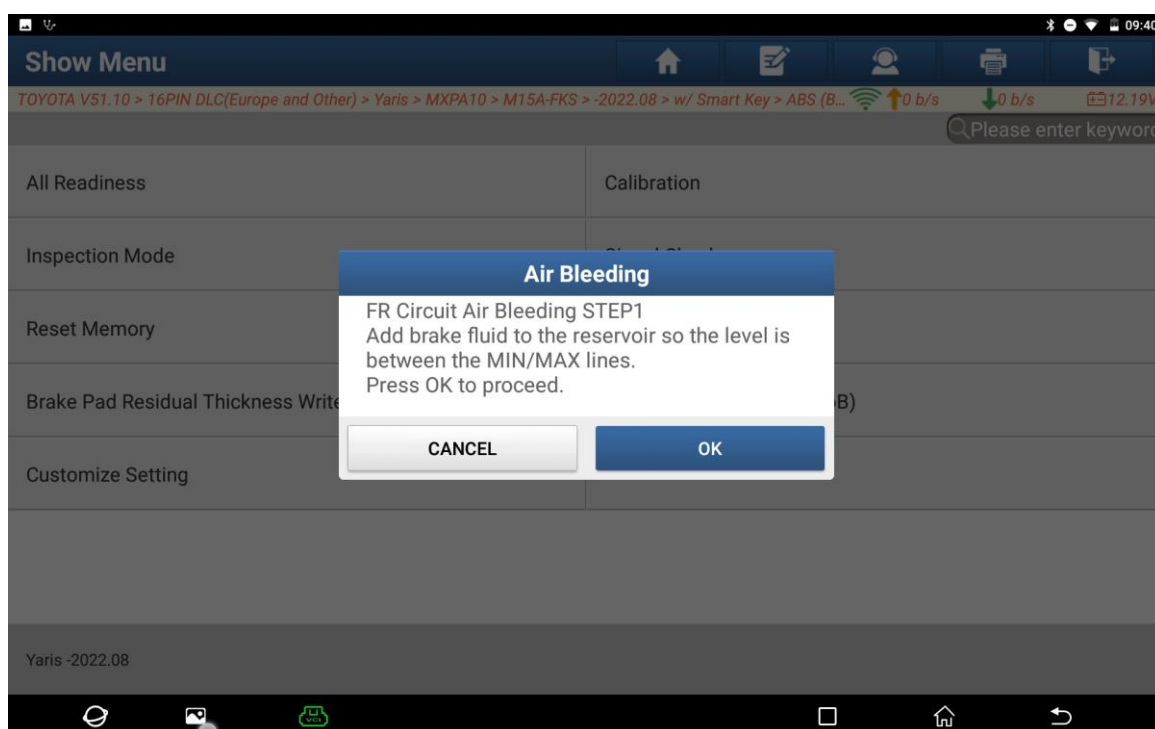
09:40

Show Menu

TOYOTA V51.10 > 16PIN DLC(Europe and Other) > Yaris > MXPA10 > M15A-FKS > -2022.08 > w/ Smart Key > ABS (B... 0 b/s 0 b/s 12.19V

Please enter keyword

All Readiness

Calibration

Inspection Mode

Reset Memory

Brake Pad Residual Thickness Write

B)

Customize Setting

Air Bleeding

FR Circuit Air Bleeding STEP1
Add brake fluid to the reservoir so the level is between the MIN/MAX lines.
Press OK to proceed.

CANCEL

OK

Yaris -2022.08

VCI